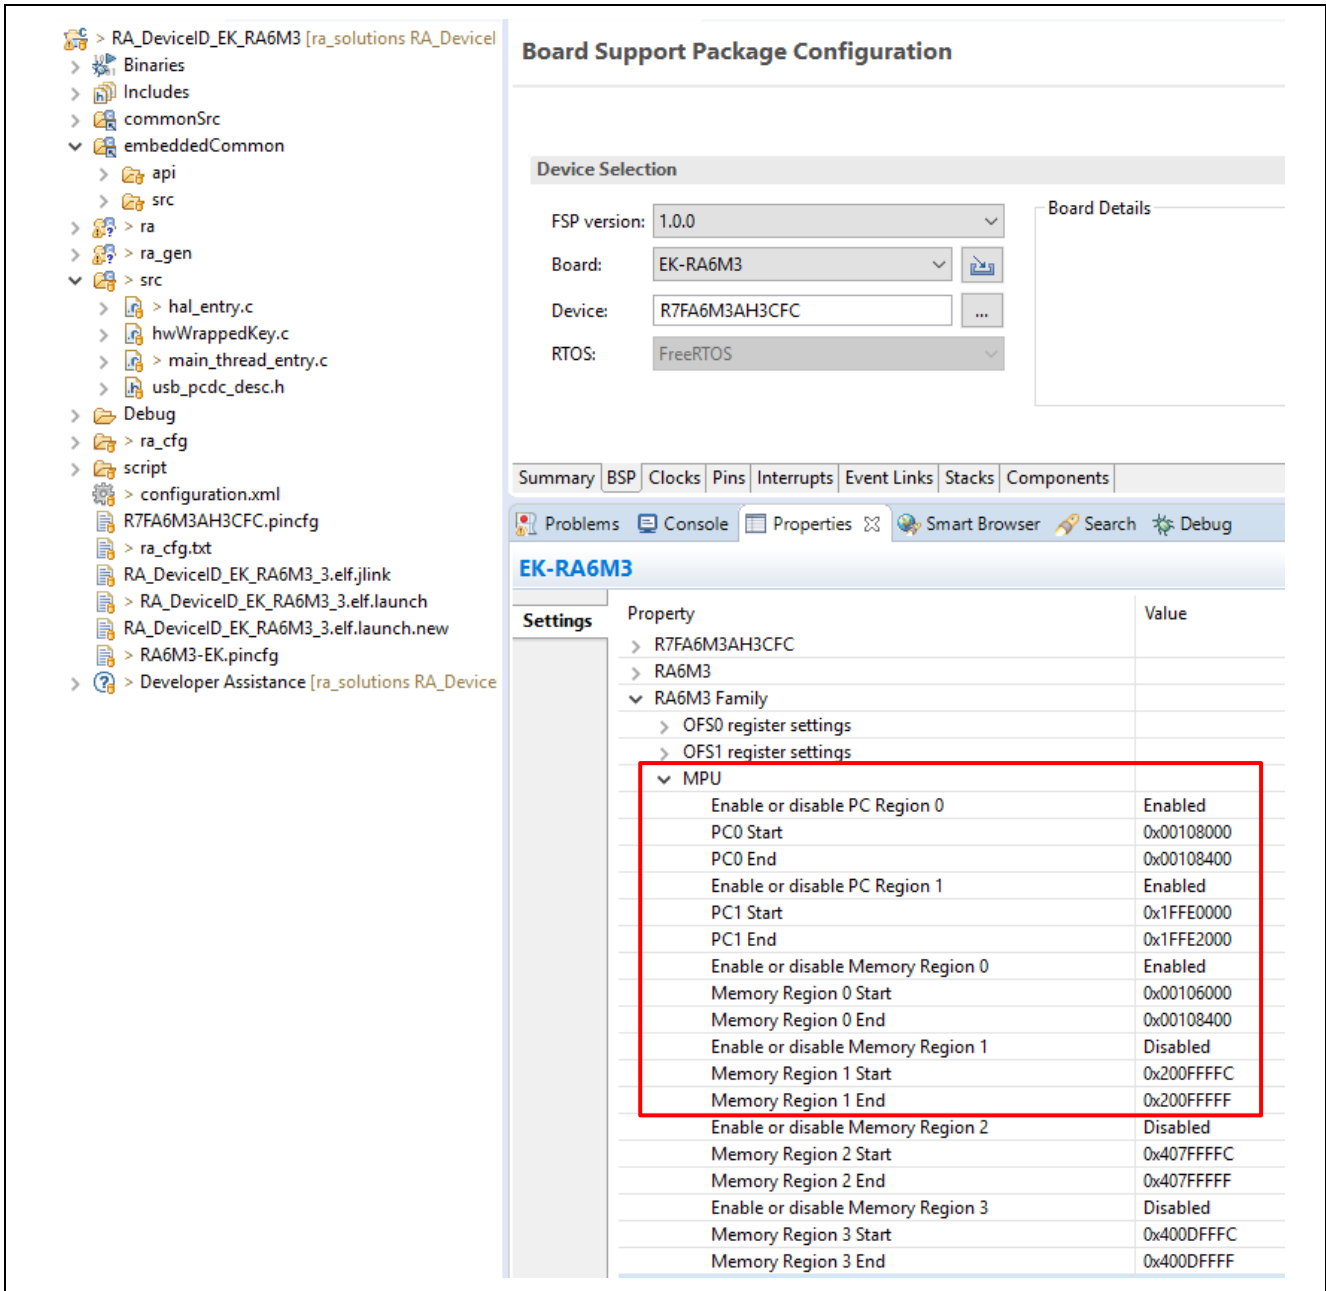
> RA_DeviceID_EK_RA6M3 [ra_solutions RA_DeviceI
Binaries
Includes
commonSrc
embeddedCommon
api
src
> ra
> ra_gen
> src
> hal_entry.c
hwWrappedKey.c
> main_thread_entry.c
usb_pcdc_desc.h
Debug
> ra_cfg
script
> configuration.xml
R7FA6M3AH3CFC.pincfg
> ra_cfg.txt
RA_DeviceID_EK_RA6M3_3.elf.jlink
> RA_DeviceID_EK_RA6M3_3.elf.launch
RA_DeviceID_EK_RA6M3_3.elf.launch.new
> RA6M3-EK.pincfg
> Developer Assistance [ra_solutions RA_Device

Board Support Package Configuration

Device Selection

FSP version: 1.0.0
Board: EK-RA6M3
Device: R7FA6M3AH3CFC ...
RTOS: FreeRTOS

Board Details

Summary BSP Clocks Pins Interrupts Event Links Stacks Components

Problems Console Properties Smart Browser Search Debug

EK-RA6M3

Settings

| Property | Value |
|---|---|
| R7FA6M3AH3CFC | |
| RA6M3 | |
| RA6M3 Family | |
| OFS0 register settings | |
| OFS1 register settings | |
| MPU | |
| Enable or disable PC Region 0 | Enabled |
| PC0 Start | 0x00108000 |
| PC0 End | 0x00108400 |
| Enable or disable PC Region 1 | Enabled |
| PC1 Start | 0x1FFE0000 |
| PC1 End | 0x1FFE2000 |
| Enable or disable Memory Region 0 | Enabled |
| Memory Region 0 Start | 0x00106000 |
| Memory Region 0 End | 0x00108400 |
| Enable or disable Memory Region 1 | Disabled |
| Memory Region 1 Start | 0x200FFFFC |
| Memory Region 1 End | 0x200FFFFF |
| Enable or disable Memory Region 2 | Disabled |
| Memory Region 2 Start | 0x407FFFFC |
| Memory Region 2 End | 0x407FFFFF |
| Enable or disable Memory Region 3 | Disabled |
| Memory Region 3 Start | 0x400DFFFC |
| Memory Region 3 End | 0x400DFFFF |